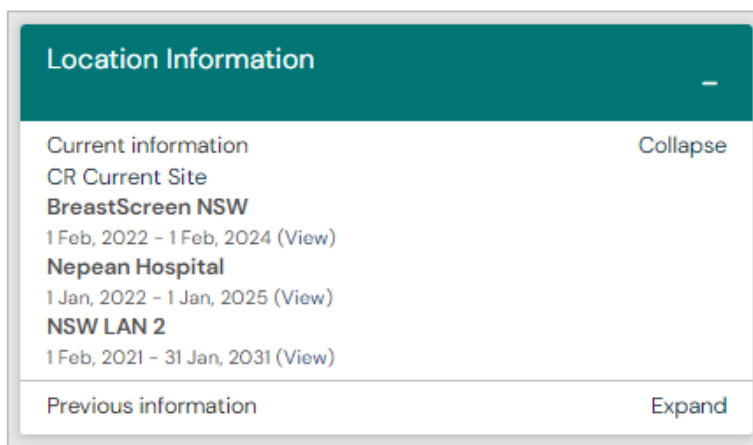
Location Information

–

Current information

Collapse

CR Current Site

**BreastScreen NSW**

1 Feb, 2022 - 1 Feb, 2024 (View)

**Nepean Hospital**

1 Jan, 2022 - 1 Jan, 2025 (View)

**NSW LAN 2**

1 Feb, 2021 - 31 Jan, 2031 (View)

Previous information

Expand